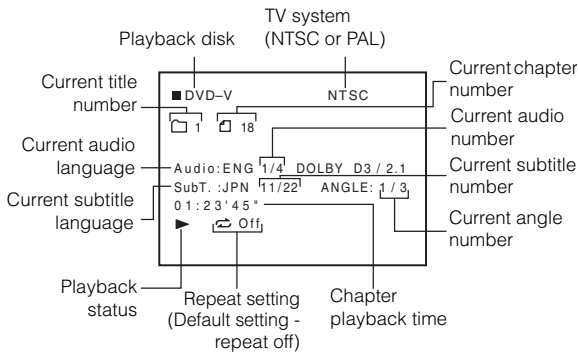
TV system (NTSC or PAL)

Playback disk

Current title number

Current chapter number

Current audio number

Current audio language

Current subtitle number

Current subtitle language

Current angle number

■ DVD–V

NTSC

1

18

Audio:ENG 1/4 DOLBY D3 / 2.1

SubT. :JPN 11/22 ANGLE: 1 / 3

0 1 : 2 3 ' 4 5 "

►

Off

Playback status

Repeat setting (Default setting - repeat off)

Chapter playback time